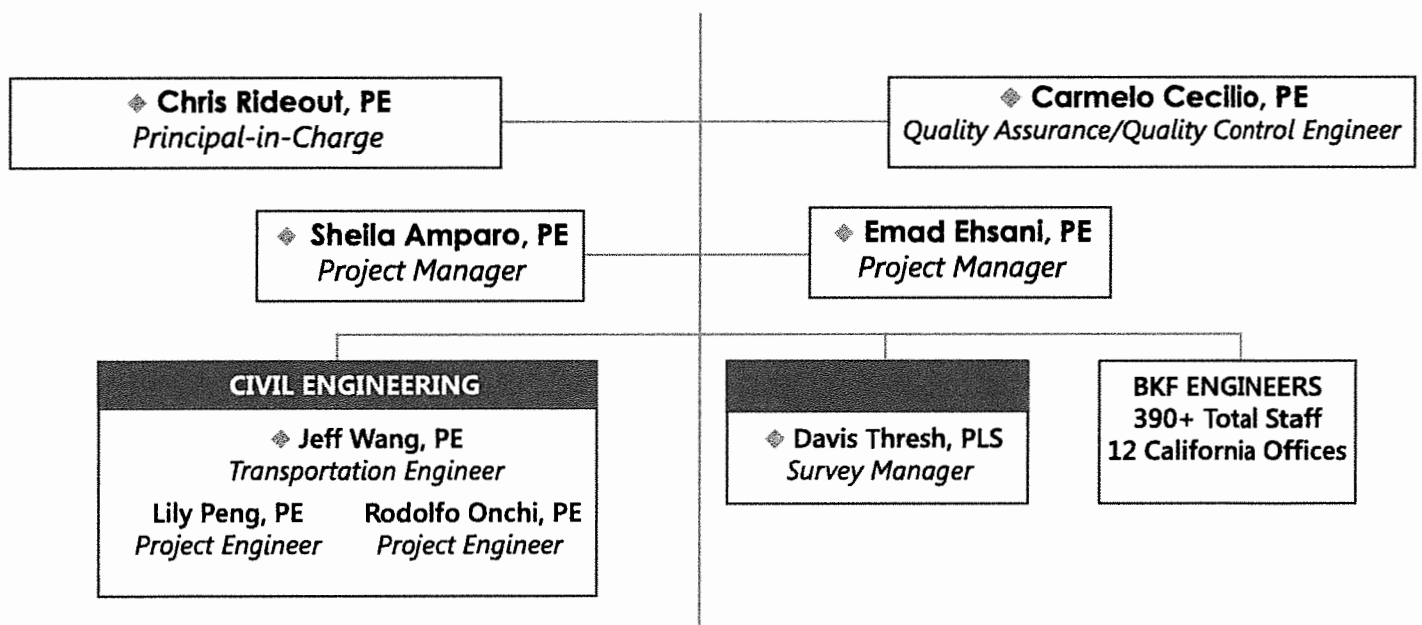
Chris Rideout, PE
Principal-in-Charge

Carmelo Cecilio, PE
Quality Assurance/Quality Control Engineer

Sheila Amparo, PE
Project Manager

Emad Ehsani, PE
Project Manager

CIVIL ENGINEERING

Jeff Wang, PE
Transportation Engineer

Lily Peng, PE
Project Engineer

Rodolfo Onchi, PE
Project Engineer

Davis Thresh, PLS
Survey Manager

BKF ENGINEERS
390+ Total Staff
12 California Offices